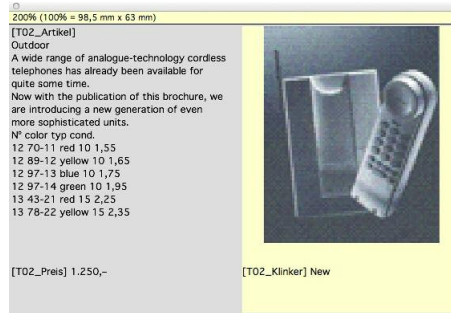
200% (100% = 98,5 mm x 63 mm)

[T02_Artikel]
Outdoor
A wide range of analogue-technology cordless telephones has already been available for quite some time.
Now with the publication of this brochure, we are introducing a new generation of even more sophisticated units.
Nº color typ cond.
12 70-11 red 10 1,55
12 89-12 yellow 10 1,65
12 97-13 blue 10 1,75
12 97-14 green 10 1,95
13 43-21 red 15 2,25
13 78-22 yellow 15 2,35

[T02_Preis] 1.250,–

[T02_Klinker] New